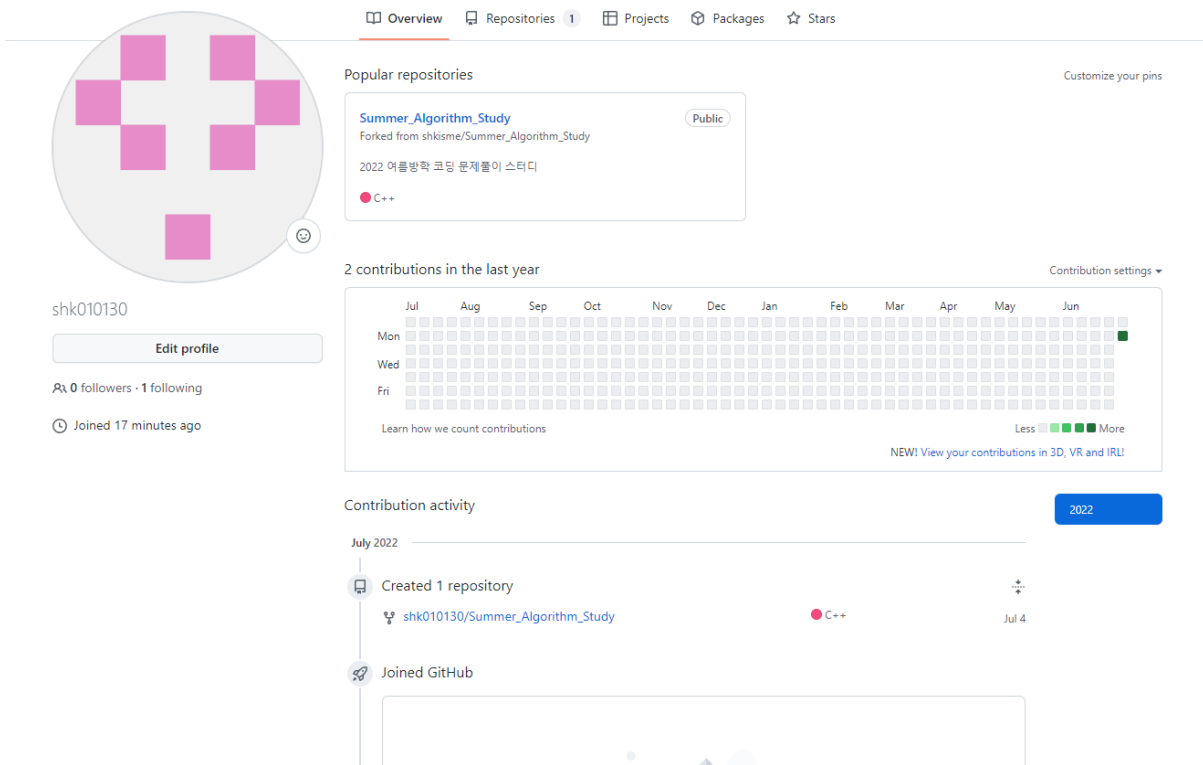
Overview Repositories 1 Projects Packages Stars

shk010130

Edit profile

0 followers · 1 following

Joined 17 minutes ago

Popular repositories

Customize your pins

Summer_Algorithm_Study Public
Forked from shkisme/Summer_Algorithm_Study

2022 여름방학 코딩 문제풀이 스터디

C++

2 contributions in the last year

Contribution settings

Jul Aug Sep Oct Nov Dec Jan Feb Mar Apr May Jun

Mon
Wed
Fri

Learn how we count contributions

Less More

NEW! View your contributions in 3D, VR and IRL!

Contribution activity

2022

July 2022

Created 1 repository

shk010130/Summer_Algorithm_Study C++ Jul 4

Joined GitHub